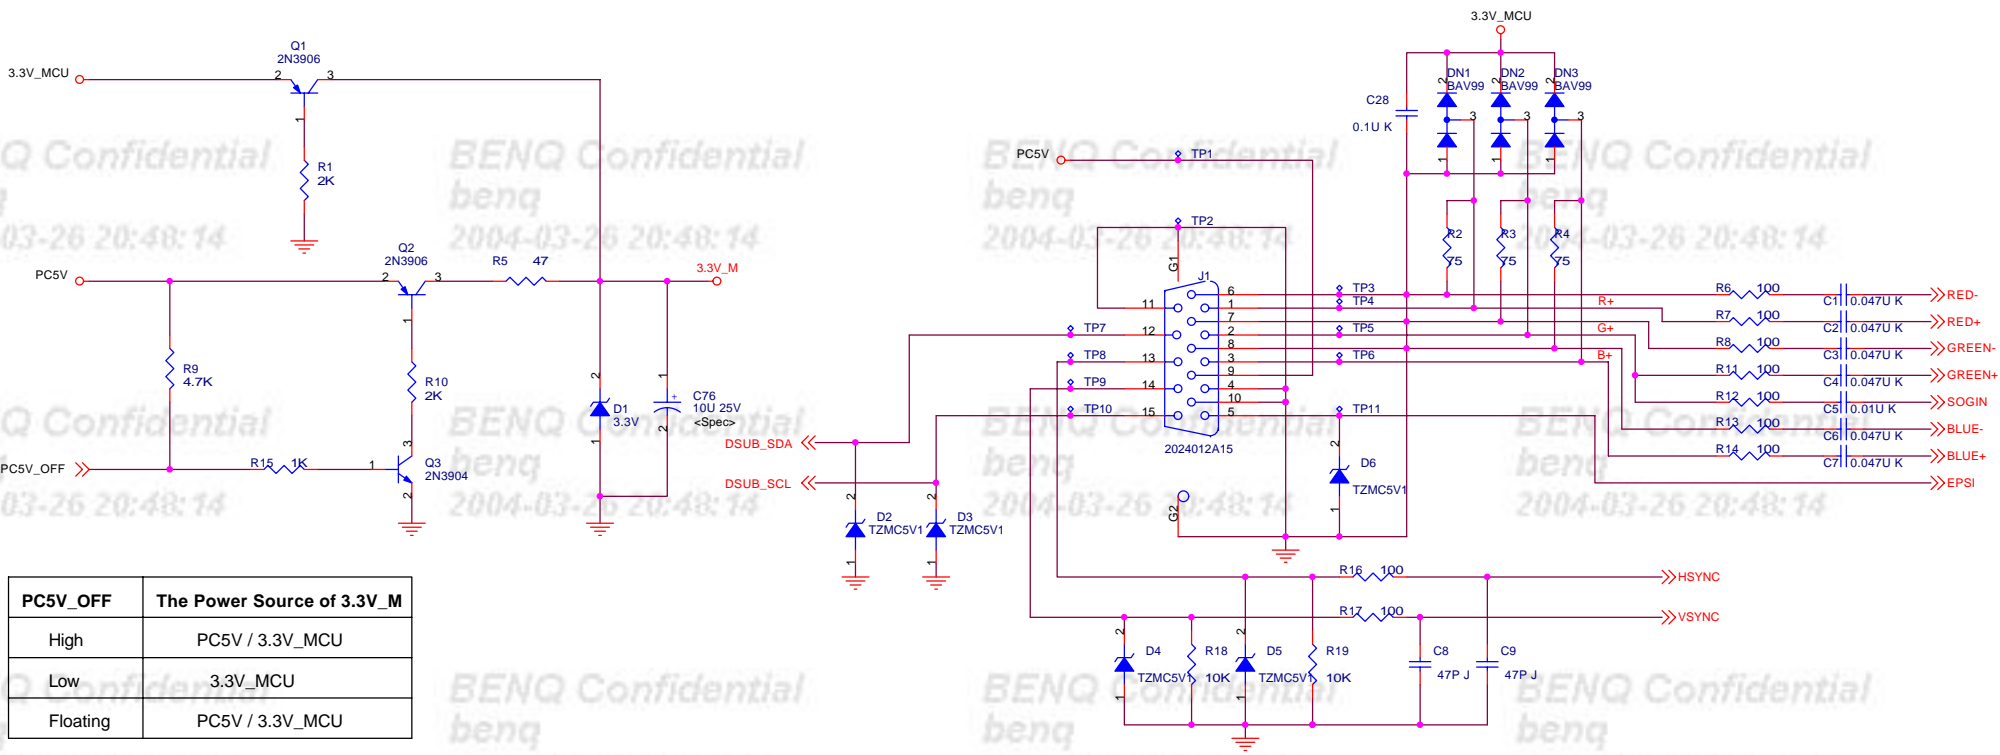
3.3V_MCU

Q1
2N3906

R1
2K

Q2
2N3906

PC5V

R5 47

3.3V_M

R9
4.7K

R10
2K

D1
3.3V

C76
10U 25V
<Spec>

PC5V_OFF

R15 1K

Q3
2N3904

DSUB_SDA

DSUB_SCL

D2
TZMC5V1

D3
TZMC5V1

3.3V_MCU

C28
0.1U K

DN1
BAV99

DN2
BAV99

DN3
BAV99

PC5V

TP1

TP2

G1

J1

R2
75

R3
75

R4
75

TP3
TP4
TP5
TP6
TP7
TP8
TP9
TP10
TP11

2024012A15

D6
TZMC5V1

G2

R+
G+
B+

R6 100
R7 100
R8 100
R11 100
R12 100
R13 100
R14 100

C1 0.047U K
C2 0.047U K
C3 0.047U K
C4 0.047U K
C5 0.01U K
C6 0.047U K
C7 0.047U K

RED-
RED+
GREEN-
GREEN+
SOGIN
BLUE-
BLUE+
EPSI

R16 100
HSYNC

R17 100
VSYNC

D4
TZMC5V1

R18
10K

D5
TZMC5V1

R19
10K

C8
47P J

C9
47P J

BENQ Confidential
benq
2004-03-26 20:48:14

| PC5V_OFF | The Power Source of 3.3V_M |
|---|---|
| High | PC5V / 3.3V_MCU |
| Low | 3.3V_MCU |
| Floating | PC5V / 3.3V_MCU |